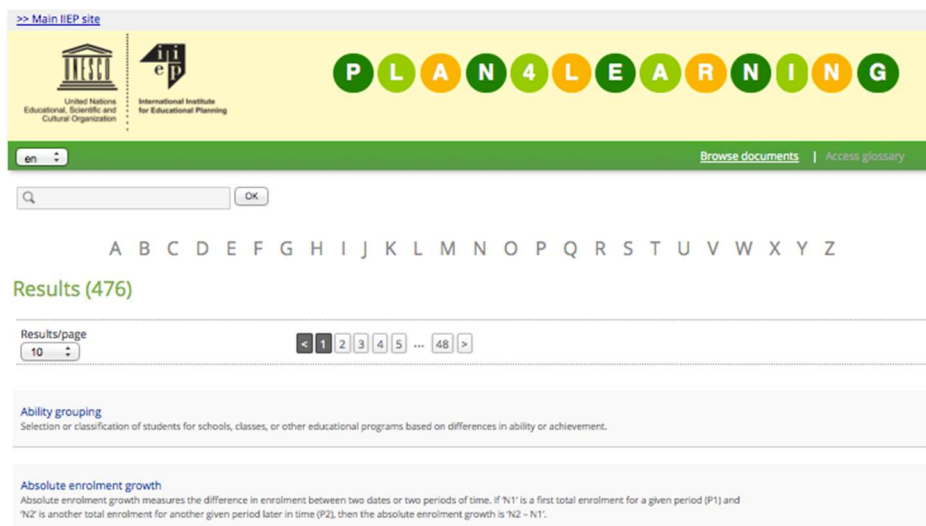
>> Main IIEP site

UNESCO
United Nations Educational, Scientific and Cultural Organization

iiep
International Institute for Educational Planning

PLAN4LEARNING

en

Browse documents | Access glossary

OK

A B C D E F G H I J K L M N O P Q R S T U V W X Y Z

Results (476)

Results/page
10

< 1 2 3 4 5 ... 48 >

Ability grouping
Selection or classification of students for schools, classes, or other educational programs based on differences in ability or achievement.

Absolute enrolment growth
Absolute enrolment growth measures the difference in enrolment between two dates or two periods of time. If 'N1' is a first total enrolment for a given period (P1) and 'N2' is another total enrolment for another given period later in time (P2), then the absolute enrolment growth is 'N2 – N1'.